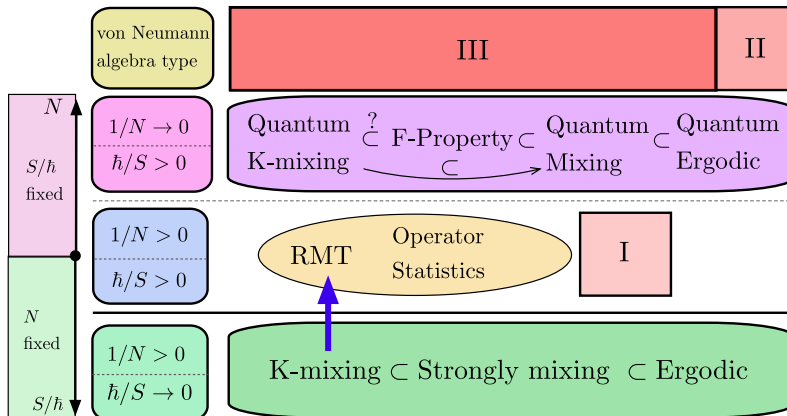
von Neumann algebra type

III

II

$N$

$S/\hbar$ fixed

$1/N \to 0$

$\hbar/S > 0$

Quantum K-mixing $\overset{?}{\subset}$ F-Property $\subset$ Quantum Mixing $\subset$ Quantum Ergodic

$\subset$

$1/N > 0$

$\hbar/S > 0$

RMT

Operator Statistics

I

$N$ fixed

$S/\hbar$

$1/N > 0$

$\hbar/S \to 0$

K-mixing $\subset$ Strongly mixing $\subset$ Ergodic